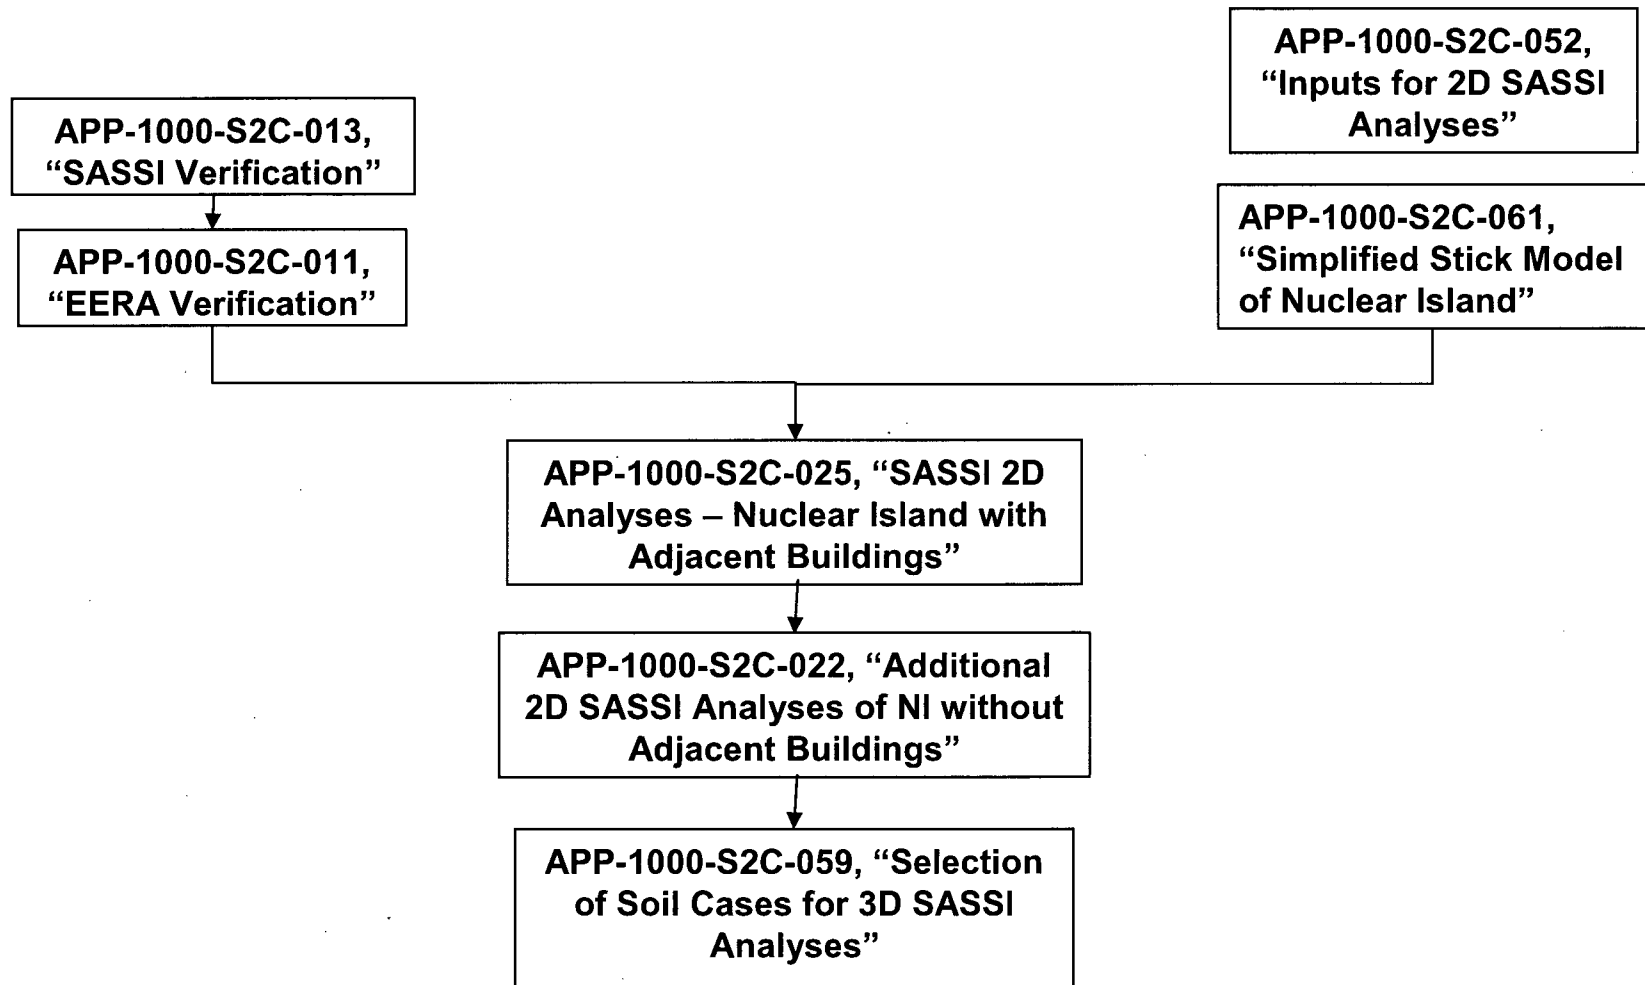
APP-1000-S2C-052, “Inputs for 2D SASSI Analyses”

APP-1000-S2C-013, “SASSI Verification”

APP-1000-S2C-011, “EERA Verification”

APP-1000-S2C-061, “Simplified Stick Model of Nuclear Island”

APP-1000-S2C-025, “SASSI 2D Analyses – Nuclear Island with Adjacent Buildings”

APP-1000-S2C-022, “Additional 2D SASSI Analyses of NI without Adjacent Buildings”

APP-1000-S2C-059, “Selection of Soil Cases for 3D SASSI Analyses”